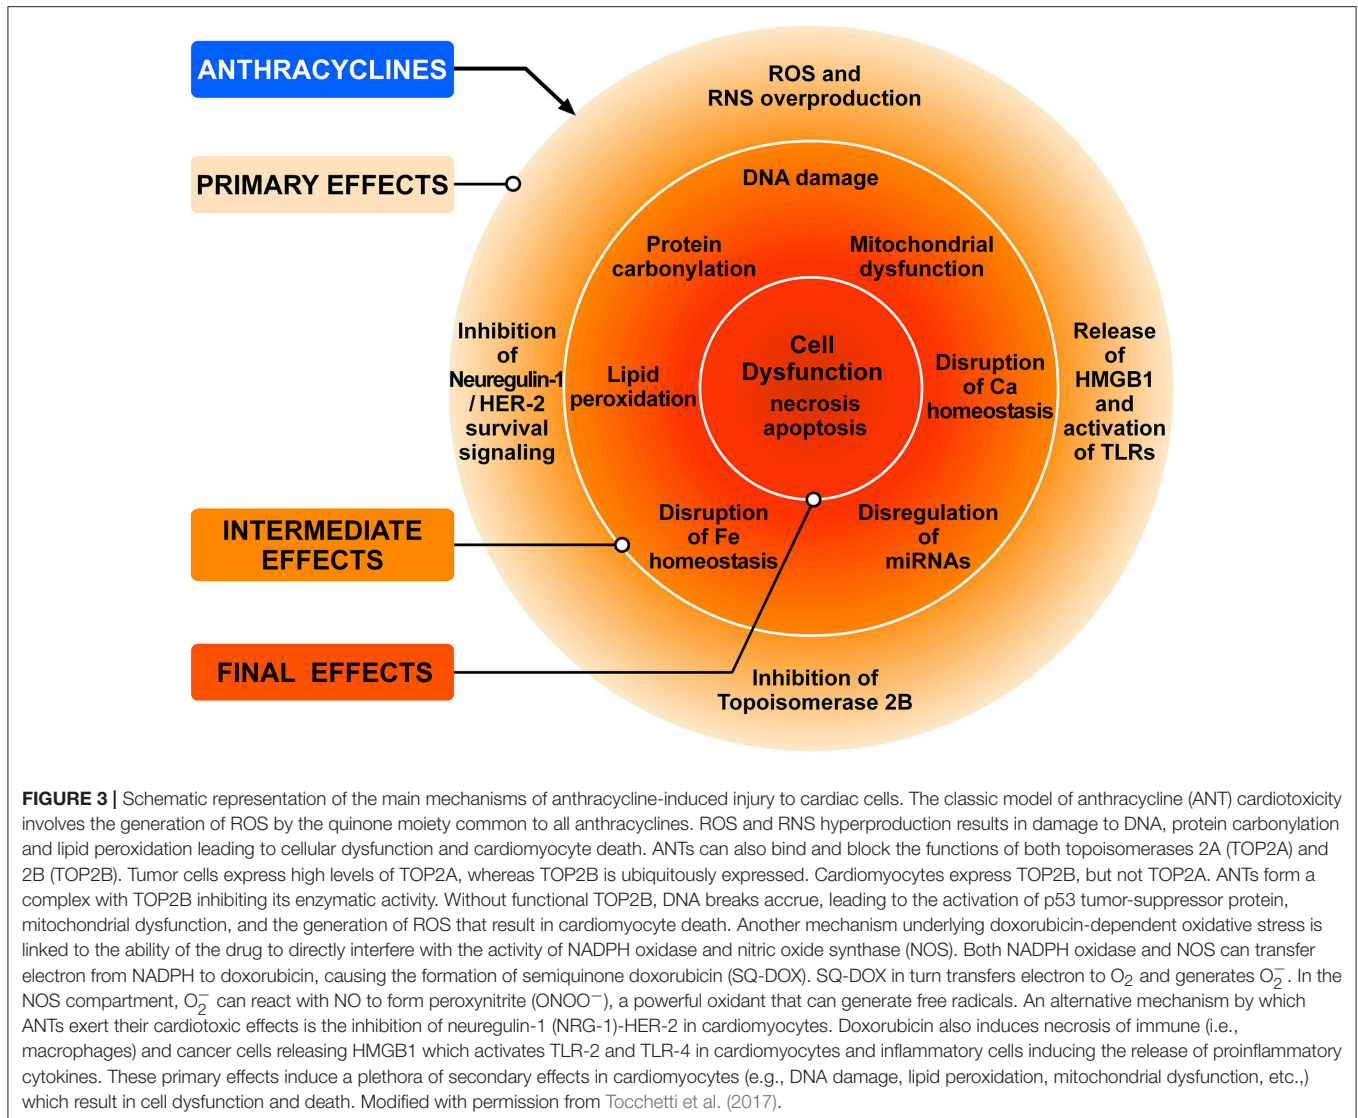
ANTHRACYCLINES

PRIMARY EFFECTS

INTERMEDIATE EFFECTS

FINAL EFFECTS

ROS and RNS overproduction

DNA damage

Protein carbonylation

Mitochondrial dysfunction

Inhibition of Neuregulin-1 / HER-2 survival signaling

Lipid peroxidation

Cell Dysfunction

necrosis apoptosis

Disruption of Ca homeostasis

Release of HMGB1 and activation of TLRs

Disruption of Fe homeostasis

Disregulation of miRNAs

Inhibition of Topoisomerase 2B

**FIGURE 3 |** Schematic representation of the main mechanisms of anthracycline-induced injury to cardiac cells. The classic model of anthracycline (ANT) cardiotoxicity involves the generation of ROS by the quinone moiety common to all anthracyclines. ROS and RNS hyperproduction results in damage to DNA, protein carbonylation and lipid peroxidation leading to cellular dysfunction and cardiomyocyte death. ANTs can also bind and block the functions of both topoisomerases 2A (TOP2A) and 2B (TOP2B). Tumor cells express high levels of TOP2A, whereas TOP2B is ubiquitously expressed. Cardiomyocytes express TOP2B, but not TOP2A. ANTs form a complex with TOP2B inhibiting its enzymatic activity. Without functional TOP2B, DNA breaks accrue, leading to the activation of p53 tumor-suppressor protein, mitochondrial dysfunction, and the generation of ROS that result in cardiomyocyte death. Another mechanism underlying doxorubicin-dependent oxidative stress is linked to the ability of the drug to directly interfere with the activity of NADPH oxidase and nitric oxide synthase (NOS). Both NADPH oxidase and NOS can transfer electron from NADPH to doxorubicin, causing the formation of semiquinone doxorubicin (SQ-DOX). SQ-DOX in turn transfers electron to $O_2$ and generates $O_2^-$. In the NOS compartment, $O_2^-$ can react with NO to form peroxynitrite ($ONOO^-$), a powerful oxidant that can generate free radicals. An alternative mechanism by which ANTs exert their cardiotoxic effects is the inhibition of neuregulin-1 (NRG-1)-HER-2 in cardiomyocytes. Doxorubicin also induces necrosis of immune (i.e., macrophages) and cancer cells releasing HMGB1 which activates TLR-2 and TLR-4 in cardiomyocytes and inflammatory cells inducing the release of proinflammatory cytokines. These primary effects induce a plethora of secondary effects in cardiomyocytes (e.g., DNA damage, lipid peroxidation, mitochondrial dysfunction, etc.,) which result in cell dysfunction and death. Modified with permission from Tocchetti et al. (2017).